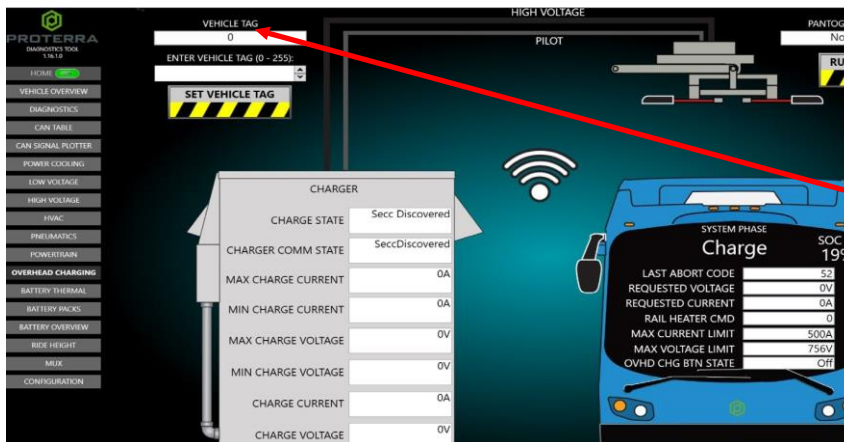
PROTERRA
DIAGNOSTICS TOOL
1.16.1.0

HOME
VEHICLE OVERVIEW
DIAGNOSTICS
CAN TABLE
CAN SIGNAL PLOTTER
POWER COOLING
LOW VOLTAGE
HIGH VOLTAGE
HVAC
PNEUMATICS
POWERTRAIN
OVERHEAD CHARGING
BATTERY THERMAL
BATTERY PACKS
BATTERY OVERVIEW
RIDE HEIGHT
MUX
CONFIGURATION

VEHICLE TAG
0
ENTER VEHICLE TAG (0 - 255):
SET VEHICLE TAG

HIGH VOLTAGE
PILOT

PANTOG
No
RU

CHARGER
| CHARGE STATE | Secc Discovered |
|---|---|
| CHARGER COMM STATE | SeccDiscovered |
| MAX CHARGE CURRENT | 0A |
| MIN CHARGE CURRENT | 0A |
| MAX CHARGE VOLTAGE | 0V |
| MIN CHARGE VOLTAGE | 0V |
| CHARGE CURRENT | 0A |
| CHARGE VOLTAGE | 0V |

SYSTEM PHASE
Charge
SOC
19

| LAST ABORT CODE | 52 |
|---|---|
| REQUESTED VOLTAGE | 0V |
| REQUESTED CURRENT | 0A |
| RAIL HEATER CMD | 0 |
| MAX CURRENT LIMIT | 500A |
| MAX VOLTAGE LIMIT | 756V |
| OVHD CHG BTN STATE | Off |